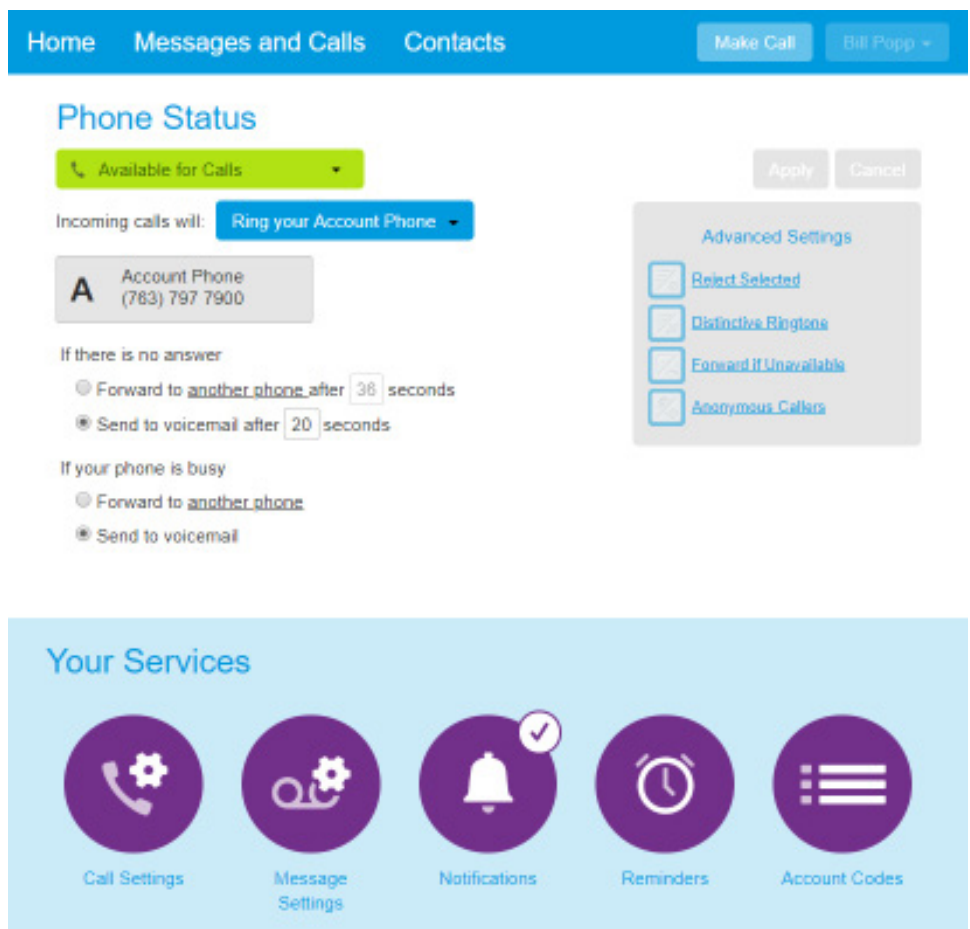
Home Messages and Calls Contacts Make Call Bill Popp

Phone Status

Available for Calls

Apply Cancel

Incoming calls will: Ring your Account Phone

A Account Phone (763) 797 7900

Advanced Settings

Reject Selected

Distinctive Ringtone

Forward If Unavailable

Anonymous Callers

If there is no answer

Forward to another phone after 36 seconds

Send to voicemail after 20 seconds

If your phone is busy

Forward to another phone

Send to voicemail

Your Services

Call Settings

Message Settings

Notifications

Reminders

Account Codes